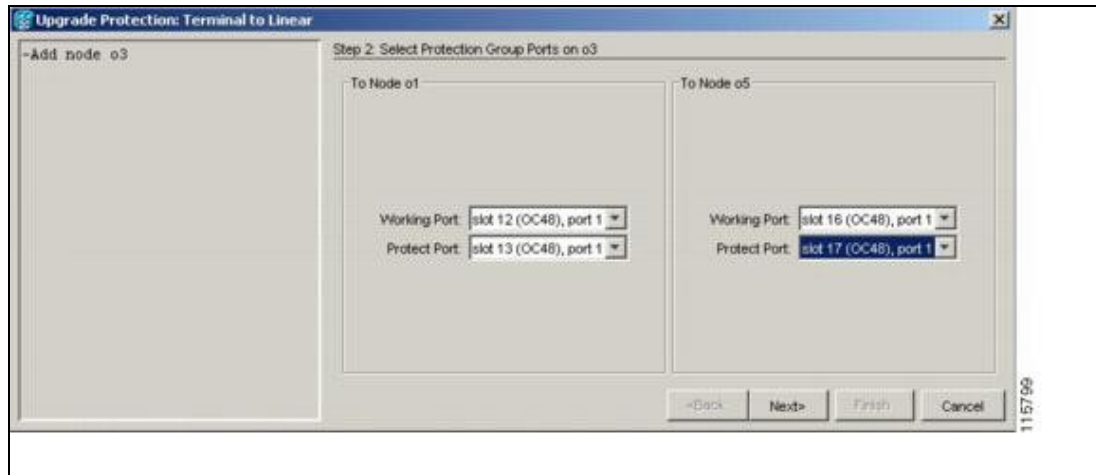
Upgrade Protection: Terminal to Linear

-Add node o3

Step 2: Select Protection Group Ports on o3

To Node o1

Working Port: slot 12 (OC48), port 1

Protect Port: slot 13 (OC48), port 1

To Node o5

Working Port: slot 16 (OC48), port 1

Protect Port: slot 17 (OC48), port 1

<Back Next> Finish Cancel

115799